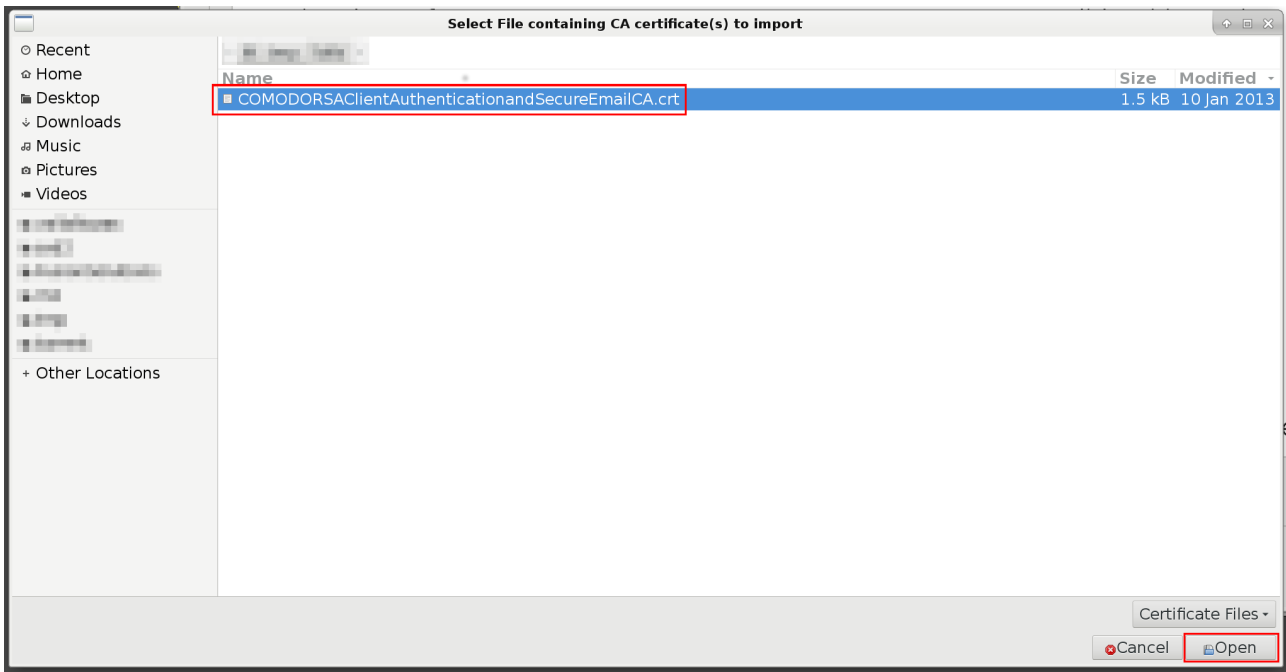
Select File containing CA certificate(s) to import

Recent
Home
Desktop
Downloads
Music
Pictures
Videos
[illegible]
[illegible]
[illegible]
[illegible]
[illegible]
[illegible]
+ Other Locations

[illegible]

| Name | Size | Modified |
|---|---|---|
| COMODORSAClientAuthenticationandSecureEmailCA.crt | 1.5 kB | 10 Jan 2013 |

Certificate Files

Cancel
Open